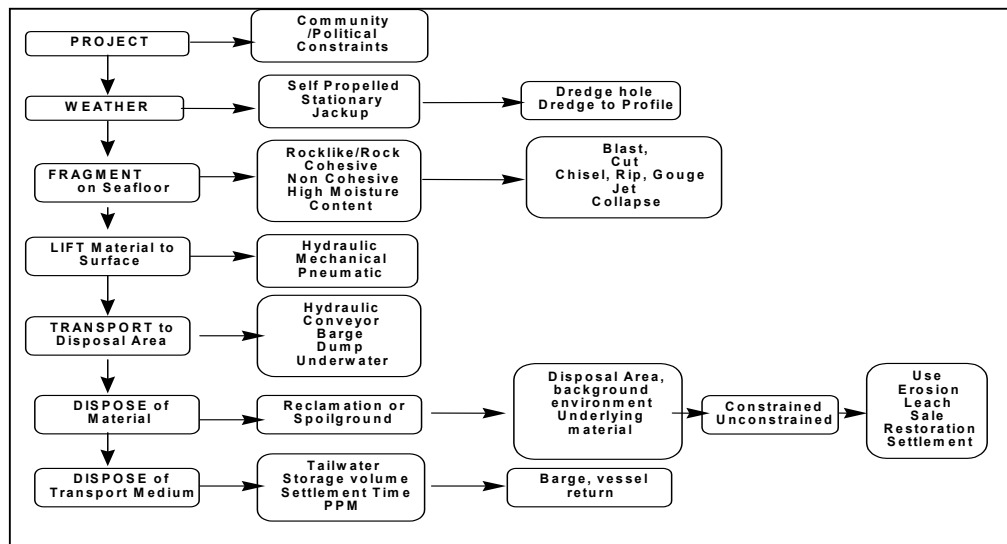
PROJECT

Community /Political Constraints

WEATHER

Self Propelled Stationary Jackup

Dredge hole Dredge to Profile

FRAGMENT on Seafloor

Rocklike/Rock Cohesive Non Cohesive High Moisture Content

Blast, Cut Chisel, Rip, Gouge Jet Collapse

LIFT Material to Surface

Hydraulic Mechanical Pneumatic

TRANSPORT to Disposal Area

Hydraulic Conveyor Barge Dump Underwater

DISPOSE of Material

Reclamation or Spoilground

Disposal Area, background environment Underlying material

Constrained Unconstrained

Use Erosion Leach Sale Restoration Settlement

DISPOSE of Transport Medium

Tailwater Storage volume Settlement Time PPM

Barge, vessel return